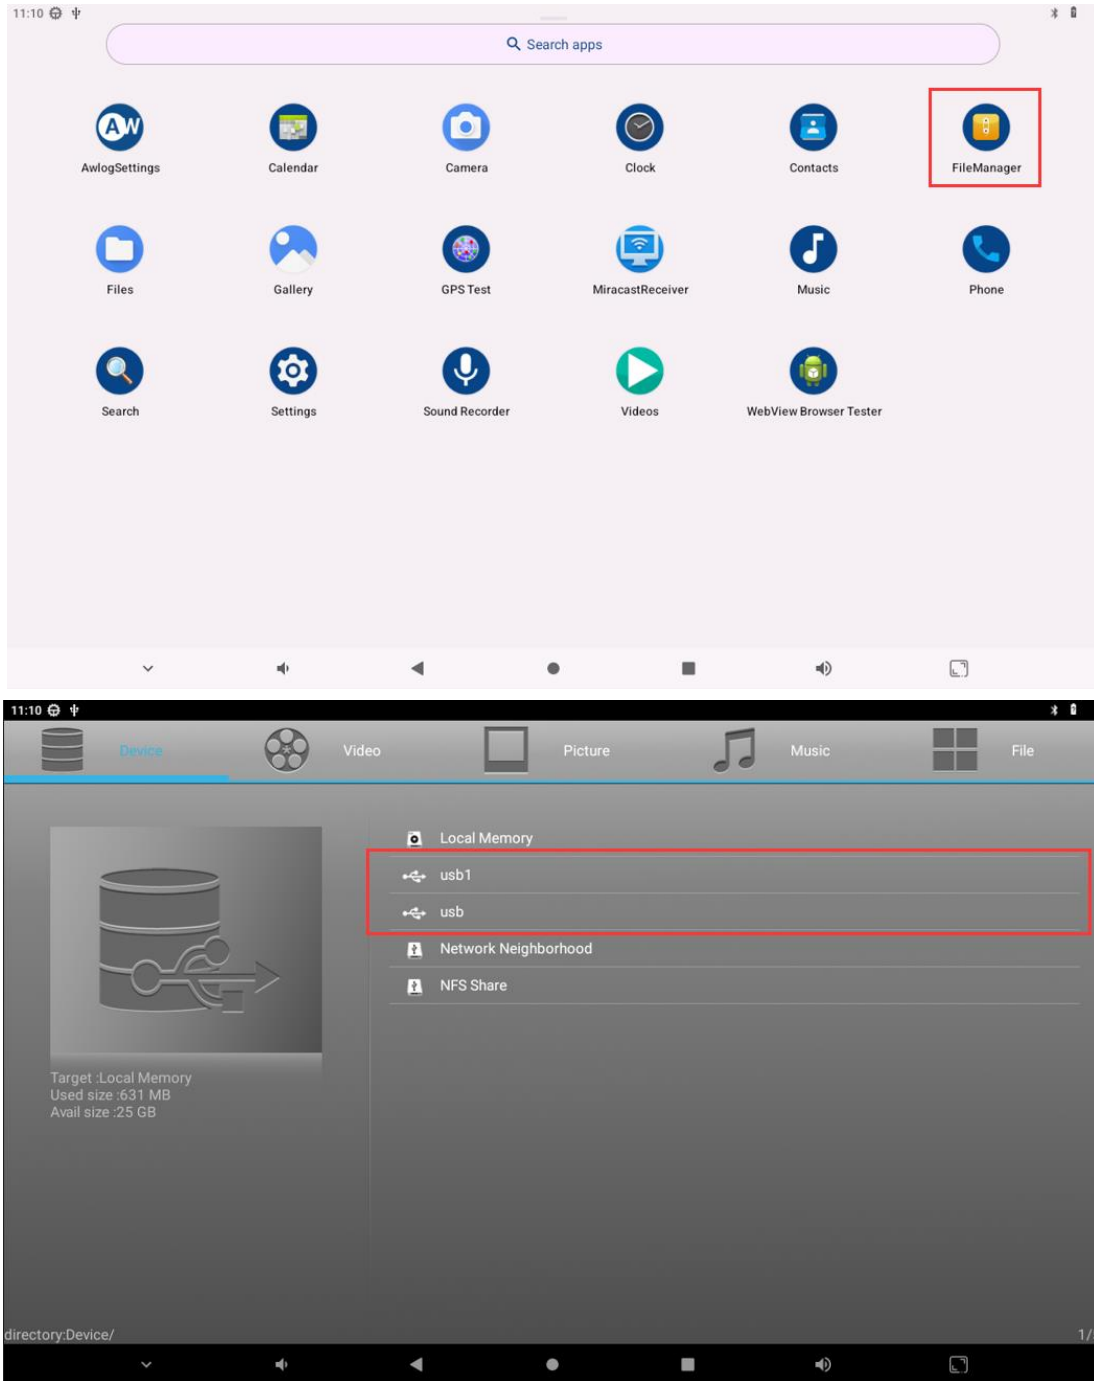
11:10

Search apps

AwlogSettings
Calendar
Camera
Clock
Contacts
FileManager

Files
Gallery
GPS Test
MiracastReceiver
Music
Phone

Search
Settings
Sound Recorder
Videos
WebView Browser Tester

11:10

Device
Video
Picture
Music
File

Local Memory
usb1
usb
Network Neighborhood
NFS Share

Target :Local Memory
Used size :631 MB
Avail size :25 GB

directory:Device/
1/